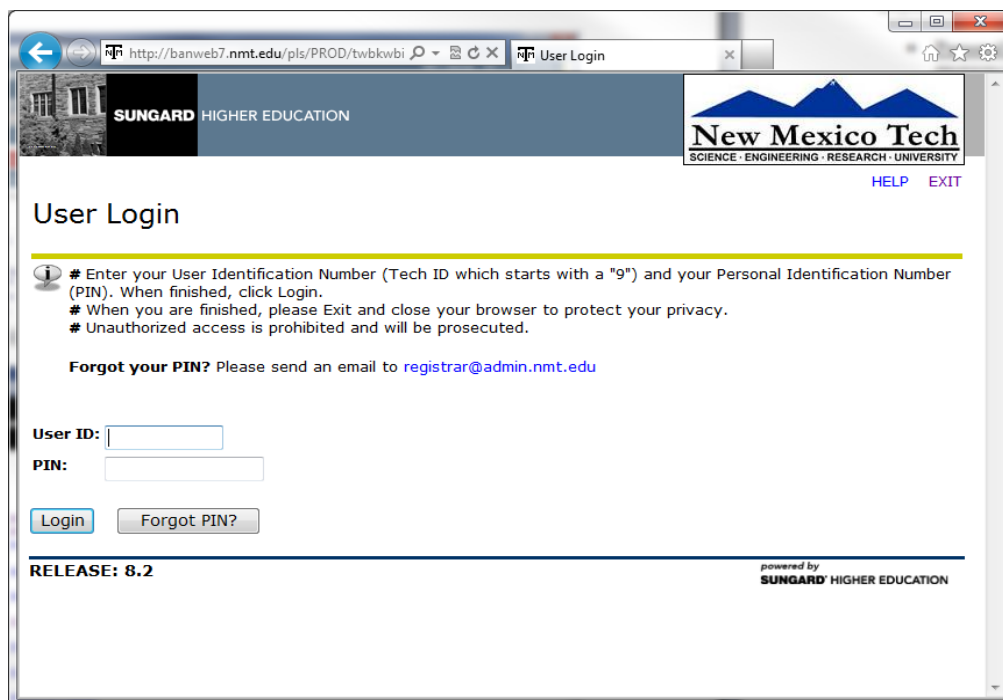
http://banweb7.nmt.edu/pls/PROD/twbkwbi

User Login

SUNGARD HIGHER EDUCATION

New Mexico Tech
SCIENCE · ENGINEERING · RESEARCH · UNIVERSITY

HELP EXIT

User Login

# Enter your User Identification Number (Tech ID which starts with a "9") and your Personal Identification Number (PIN). When finished, click Login.
# When you are finished, please Exit and close your browser to protect your privacy.
# Unauthorized access is prohibited and will be prosecuted.

Forgot your PIN? Please send an email to registrar@admin.nmt.edu

User ID:
PIN:

Login Forgot PIN?

RELEASE: 8.2

powered by
SUNGARD HIGHER EDUCATION